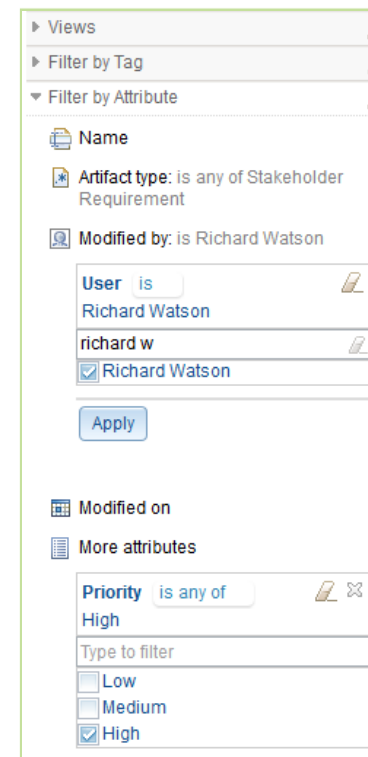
Views

Filter by Tag

Filter by Attribute

Name

Artifact type: is any of Stakeholder Requirement

Modified by: is Richard Watson

User is

Richard Watson

richard w

Richard Watson

Apply

Modified on

More attributes

Priority is any of

High

Type to filter

Low

Medium

High